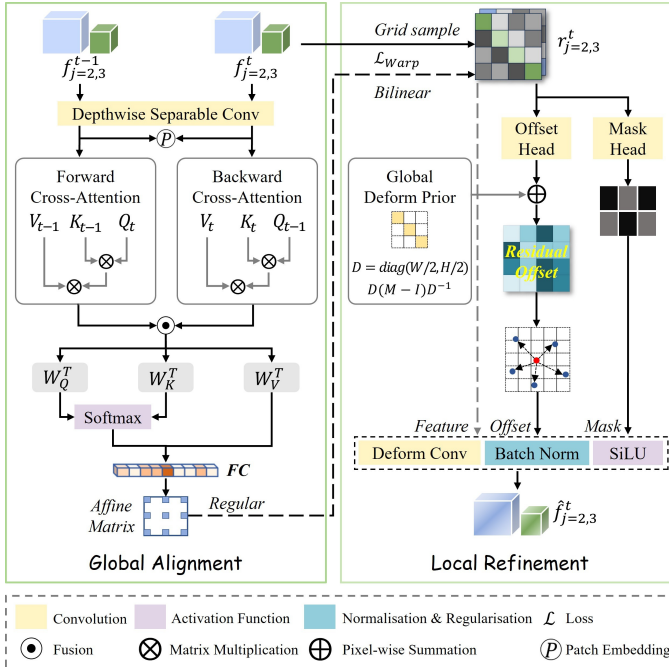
$f_{j=2,3}^{t-1}$ $f_{j=2,3}^{t}$

Depthwise Separable Conv

$P$

Forward Cross-Attention

$V_{t-1}$ $K_{t-1}$ $Q_t$

Backward Cross-Attention

$V_t$ $K_t$ $Q_{t-1}$

$W_Q^T$ $W_K^T$ $W_V^T$

Softmax

FC

Affine Matrix

Regular

Global Alignment

Grid sample

$\mathcal{L}_{Warp}$

Bilinear

$r_{j=2,3}^{t}$

Offset Head

Mask Head

Global Deform Prior

$D = diag(W/2, H/2)$

$D(M-I)D^{-1}$

Residual Offset

Feature

Offset

Mask

Deform Conv

Batch Norm

SiLU

$\hat{f}_{j=2,3}^{t}$

Local Refinement

Convolution

Activation Function

Normalisation & Regularisation

$\mathcal{L}$ Loss

Fusion

Matrix Multiplication

Pixel-wise Summation

$P$ Patch Embedding